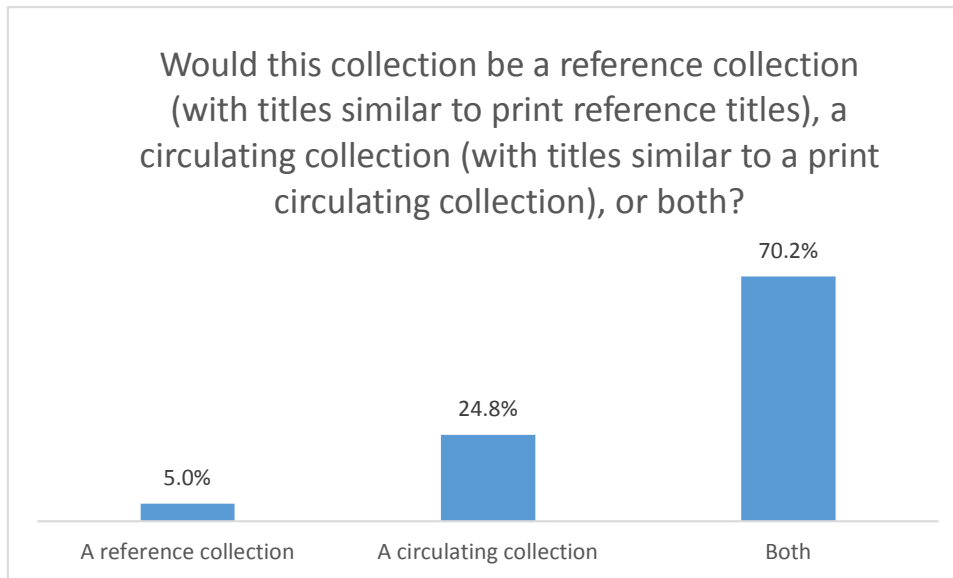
Would this collection be a reference collection (with titles similar to print reference titles), a circulating collection (with titles similar to a print circulating collection), or both?

5.0%

24.8%

70.2%

A reference collection

A circulating collection

Both